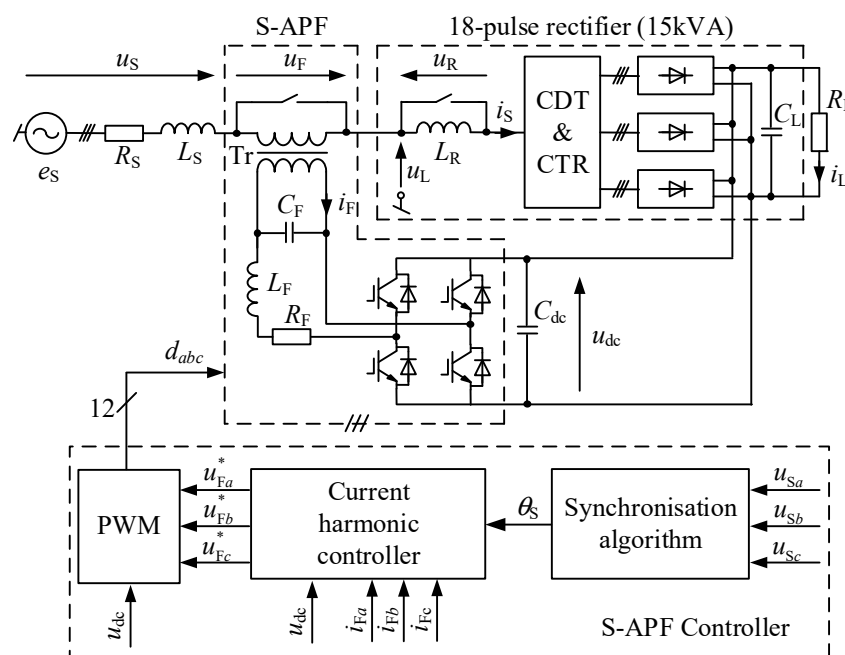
S-APF

18-pulse rectifier (15kVA)

$u_S$

$u_F$

$u_R$

$e_S$

$R_S$

$L_S$

Tr

$i_S$

$L_R$

$u_L$

CDT & CTR

$C_L$

$R_L$

$i_L$

$i_F$

$C_F$

$L_F$

$R_F$

$C_{dc}$

$u_{dc}$

$d_{abc}$

12

PWM

$u^*_{Fa}$

$u^*_{Fb}$

$u^*_{Fc}$

Current harmonic controller

$\theta_S$

Synchronisation algorithm

$u_{Sa}$

$u_{Sb}$

$u_{Sc}$

$u_{dc}$

$u_{dc}$

$i_{Fa}$

$i_{Fb}$

$i_{Fc}$

S-APF Controller